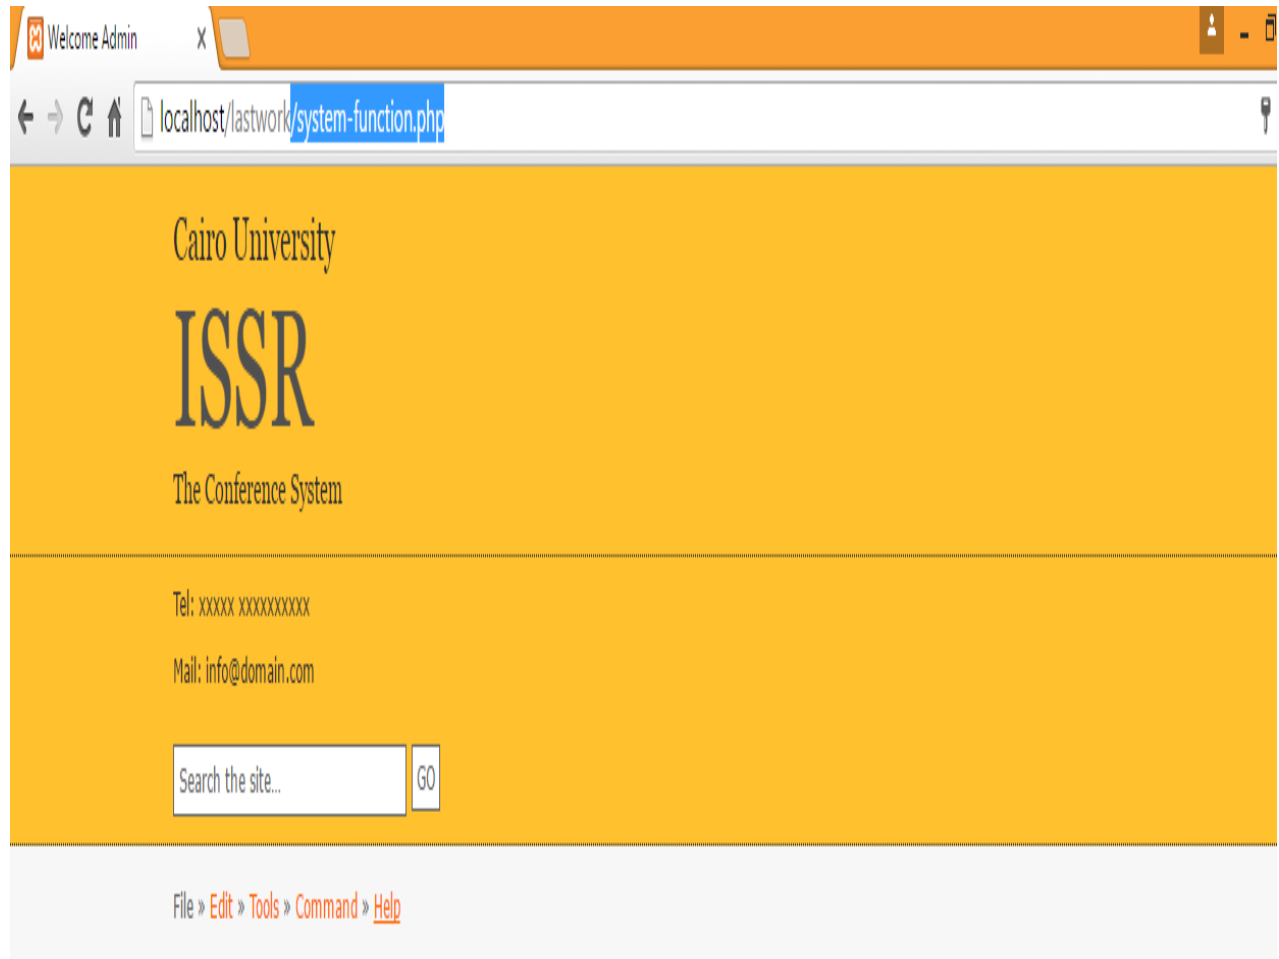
Welcome Admin

localhost/lastwork/system-function.php

Cairo University

ISSR

The Conference System

Tel: xxxxx xxxxxxxxxx

Mail: info@domain.com

Search the site...

GO

File » Edit » Tools » Command » Help